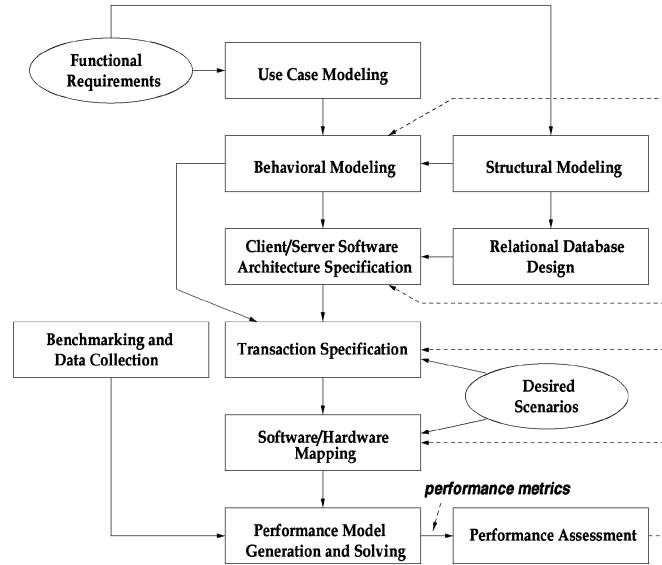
Functional Requirements

Use Case Modeling

Behavioral Modeling

Structural Modeling

Client/Server Software Architecture Specification

Relational Database Design

Benchmarking and Data Collection

Transaction Specification

Desired Scenarios

Software/Hardware Mapping

performance metrics

Performance Model Generation and Solving

Performance Assessment